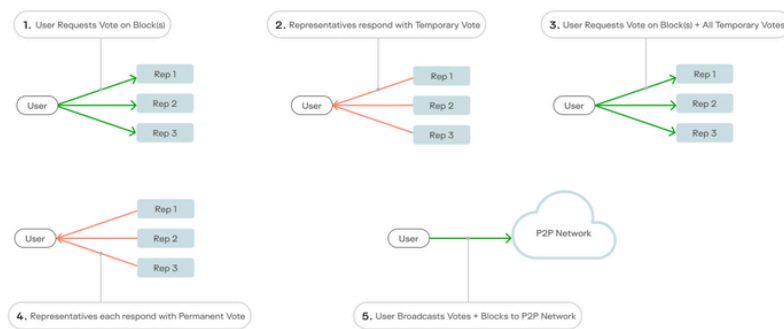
1. User Requests Vote on Block(s)

User

Rep 1

Rep 2

Rep 3

2. Representatives respond with Temporary Vote

User

Rep 1

Rep 2

Rep 3

3. User Requests Vote on Block(s) + All Temporary Votes

User

Rep 1

Rep 2

Rep 3

Rep 1

Rep 2

Rep 3

User

4. Representatives each respond with Permanent Vote

User

P2P Network

5. User Broadcasts Votes + Blocks to P2P Network